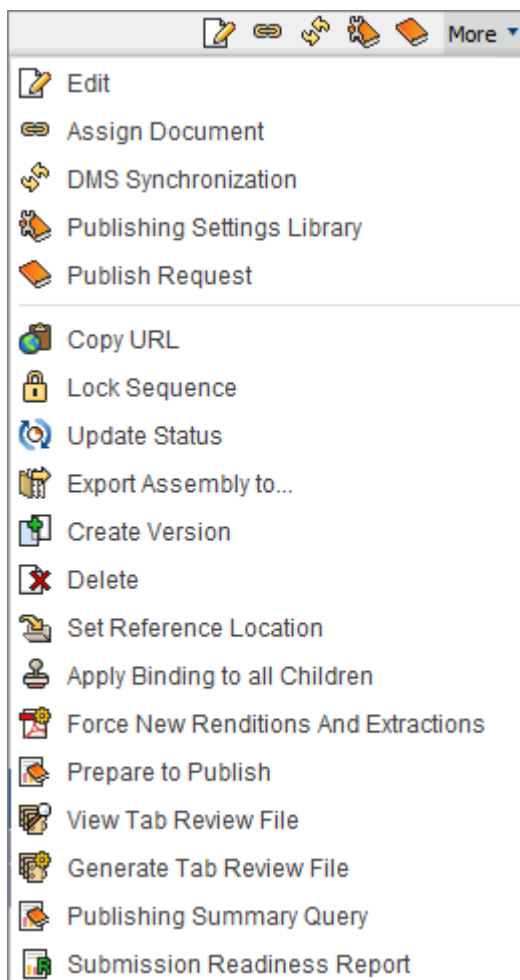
More

Edit
Assign Document
DMS Synchronization
Publishing Settings Library
Publish Request

Copy URL
Lock Sequence
Update Status
Export Assembly to...
Create Version
Delete
Set Reference Location
Apply Binding to all Children
Force New Renditions And Extractions
Prepare to Publish
View Tab Review File
Generate Tab Review File
Publishing Summary Query
Submission Readiness Report